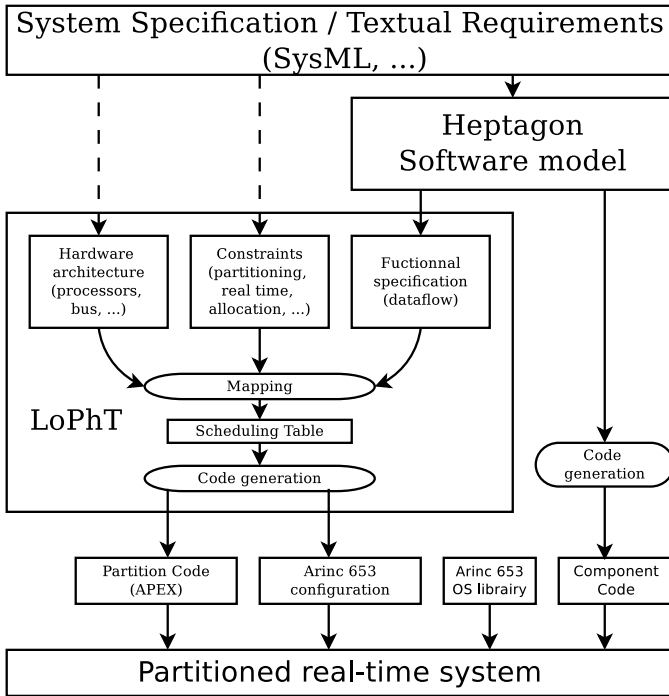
System Specification / Textual Requirements (SysML, ...)

Heptagon Software model

Hardware architecture (processors, bus, ...)

Constraints (partitioning, real time, allocation, ...)

Fuctionnal specification (dataflow)

Mapping

LoPhT

Scheduling Table

Code generation

Code generation

Partition Code (APEX)

Arinc 653 configuration

Arinc 653 OS librairy

Component Code

Partitioned real-time system